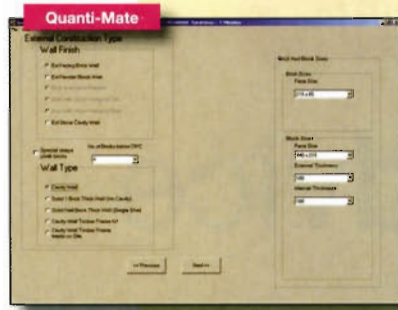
Quanti-Mate

External Construction Type

Wall Finish

Ext Facing Brick Wall

Ext Render Block Wall

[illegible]

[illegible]

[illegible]

Ext Stone Cavity Wall

Special shape stone items

No. of Blocks below DPC

Wall Type

Cavity Wall

Solid 1 Brick Thick Wall (no Cavity)

Solid Half Brick Thick Wall (Single Skin)

Cavity Wall Timber Frame Kit

Cavity Wall Timber Frame Made on Site

<< Previous

Next >>

Brick And Block Sizes

Brick Sizes

Face Size

215 x 65

Block Sizes

Face Size

440 x 215

External Thickness

100

Internal Thickness

100